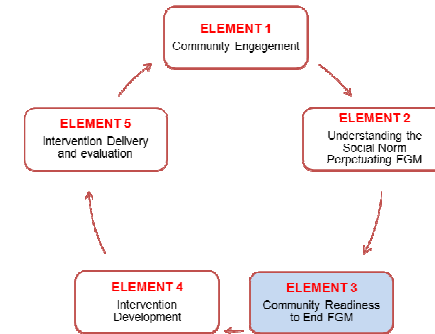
ELEMENT 1
Community Engagement

ELEMENT 2
Understanding the Social Norm Perpetuating FGM

ELEMENT 3
Community Readiness to End FGM

ELEMENT 4
Intervention Development

ELEMENT 5
Intervention Delivery and evaluation